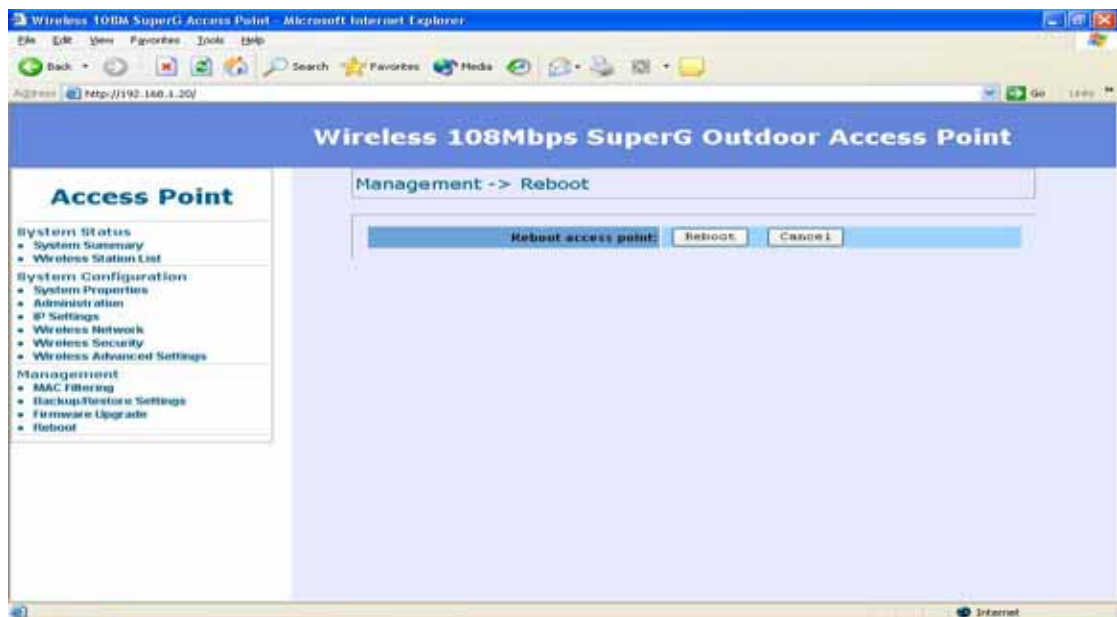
Wireless 108M SuperG Access Point - Microsoft Internet Explorer

File Edit View Favorites Tools Help

Back Search Favorites Media

Address http://192.168.1.20/

Go Links

Wireless 108Mbps SuperG Outdoor Access Point

Access Point

System Status
- System Summary
- Wireless Station List

System Configuration
- System Properties
- Administration
- IP Settings
- Wireless Network
- Wireless Security
- Wireless Advanced Settings

Management
- MAC Filtering
- Backup/Restore Settings
- Firmware Upgrade
- Reboot

Management -> Reboot

Reboot access point: Reboot Cancel

Internet